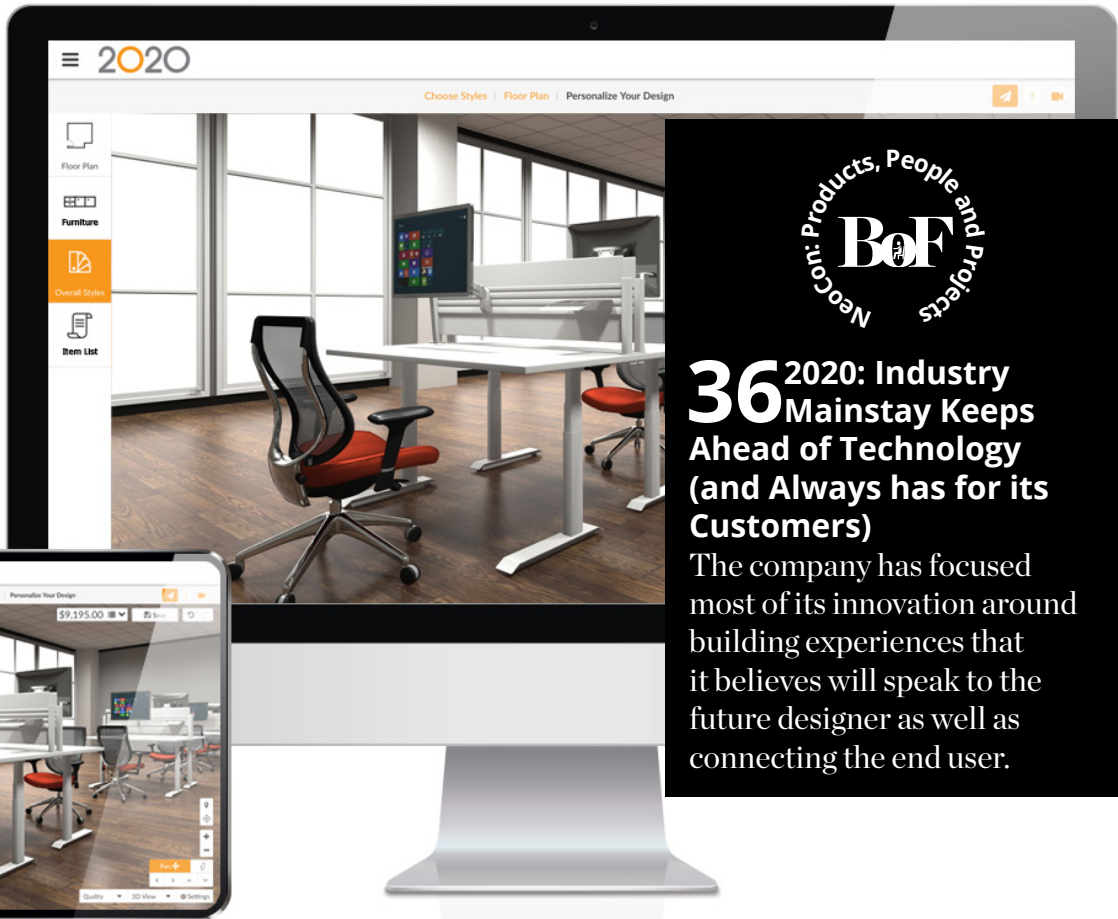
2020

Choose Styles | Floor Plan | Personalize Your Design

Floor Plan

Furniture

Overall Styles

Item List

Personalize Your Design

$9,195.00

Save

Pan

Quality

3D View

Settings

NeoCon: Products, People and Projects

BoF

36 2020: Industry Mainstay Keeps Ahead of Technology (and Always has for its Customers)

The company has focused most of its innovation around building experiences that it believes will speak to the future designer as well as connecting the end user.